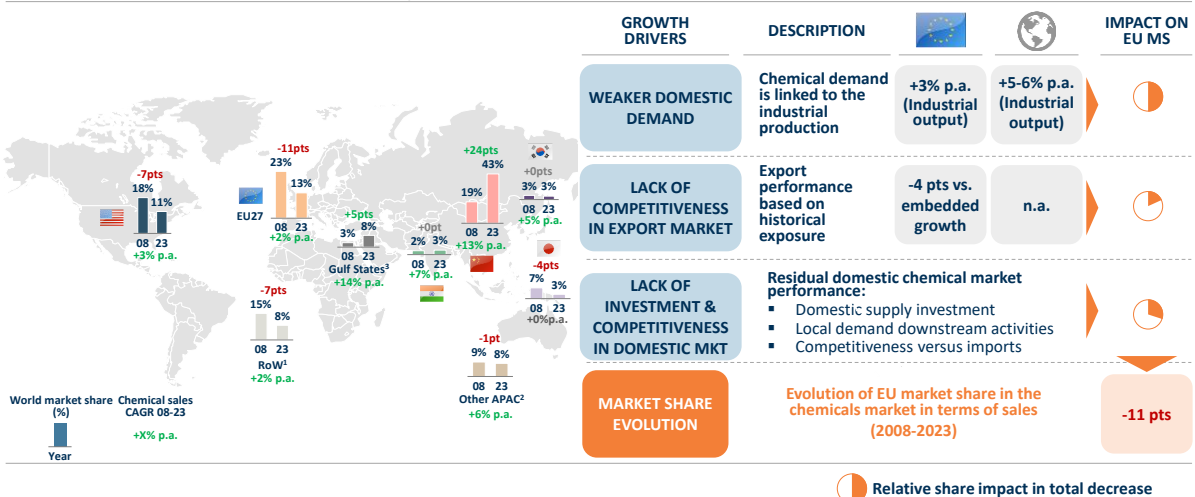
-7pts
18%
11%
08 23
+3% p.a.

-11pts
23%
13%
EU27
08 23
+2% p.a.

+5pts
3% 8%
08 23
Gulf States$^3$
+14% p.a.

+0pt
2% 3%
08 23
+7% p.a.

+24pts
19%
43%
08 23
+13% p.a.

+0pts
3% 3%
08 23
+5% p.a.

-4pts
7%
3%
08 23
+0%p.a.

-7pts
15%
8%
08 23
RoW$^1$
+2% p.a.

-1pt
9% 8%
08 23
Other APAC$^2$
+6% p.a.

World market share (%)
Year
Chemical sales CAGR 08-23
+X% p.a.

| GROWTH DRIVERS | DESCRIPTION | | | IMPACT ON EU MS |
|---|---|---|---|---|
| WEAKER DOMESTIC DEMAND | Chemical demand is linked to the industrial production | +3% p.a. (Industrial output) | +5-6% p.a. (Industrial output) | |
| LACK OF COMPETITIVENESS IN EXPORT MARKET | Export performance based on historical exposure | -4 pts vs. embedded growth | n.a. | |
| LACK OF INVESTMENT & COMPETITIVENESS IN DOMESTIC MKT | Residual domestic chemical market performance: ▪ Domestic supply investment ▪ Local demand downstream activities ▪ Competitiveness versus imports | | | |
| MARKET SHARE EVOLUTION | Evolution of EU market share in the chemicals market in terms of sales (2008-2023) | | | -11 pts |

Relative share impact in total decrease